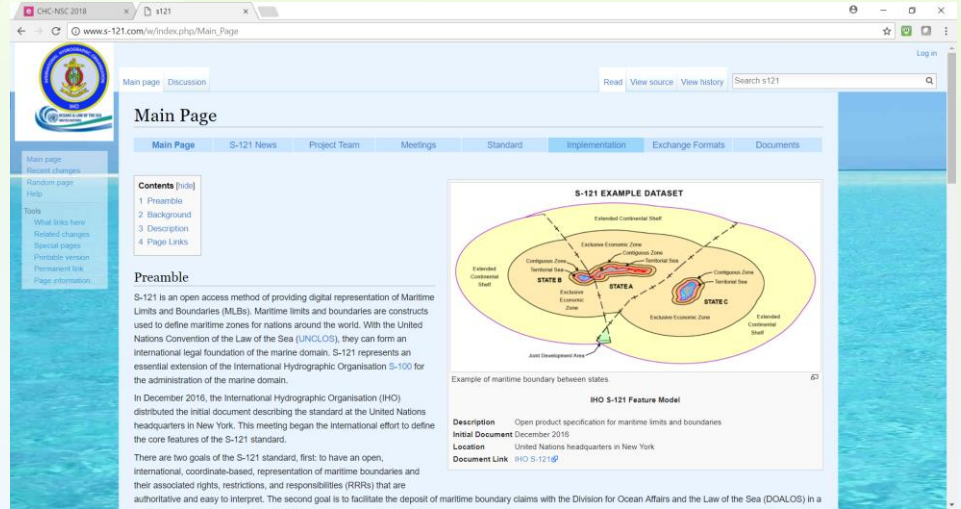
CHC-NSC 2018 ×
s121 ×
www.s-121.com/w/index.php/Main_Page

Log in

Main page Discussion
Read View source View history Search s121

Main Page

Main Page | S-121 News | Project Team | Meetings | Standard | Implementation | Exchange Formats | Documents

Main page
Recent changes
Random page
Help
Tools
What links here
Related changes
Special pages
Printable version
Permanent link
Page information

Contents [hide]
1 Preamble
2 Background
3 Description
4 Page Links

Preamble

S-121 is an open access method of providing digital representation of Maritime Limits and Boundaries (MLBs). Maritime limits and boundaries are constructs used to define maritime zones for nations around the world. With the United Nations Convention of the Law of the Sea (UNCLOS), they can form an international legal foundation of the marine domain. S-121 represents an essential extension of the International Hydrographic Organisation S-100 for the administration of the marine domain.

In December 2016, the International Hydrographic Organisation (IHO) distributed the initial document describing the standard at the United Nations headquarters in New York. This meeting began the international effort to define the core features of the S-121 standard.

There are two goals of the S-121 standard, first: to have an open, international, coordinate-based, representation of maritime boundaries and their associated rights, restrictions, and responsibilities (RRRs) that are authoritative and easy to interpret. The second goal is to facilitate the deposit of maritime boundary claims with the Division for Ocean Affairs and the Law of the Sea (DOALOS) in a

S-121 EXAMPLE DATASET
Extended Continental Shelf
Exclusive Economic Zone
Contiguous Zone
Contiguous Zone
Territorial Sea
Territorial Sea
Extended Continental Shelf
STATE B
STATE A
Contiguous Zone
Territorial Sea
Exclusive Economic Zone
STATE C
Exclusive Economic Zone
Extended Continental Shelf
Joint Development Area

Example of maritime boundary between states.

IHO S-121 Feature Model

| Description | Open product specification for maritime limits and boundaries |
|---|---|
| Initial Document | December 2016 |
| Location | United Nations headquarters in New York |
| Document Link | IHO S-121 |